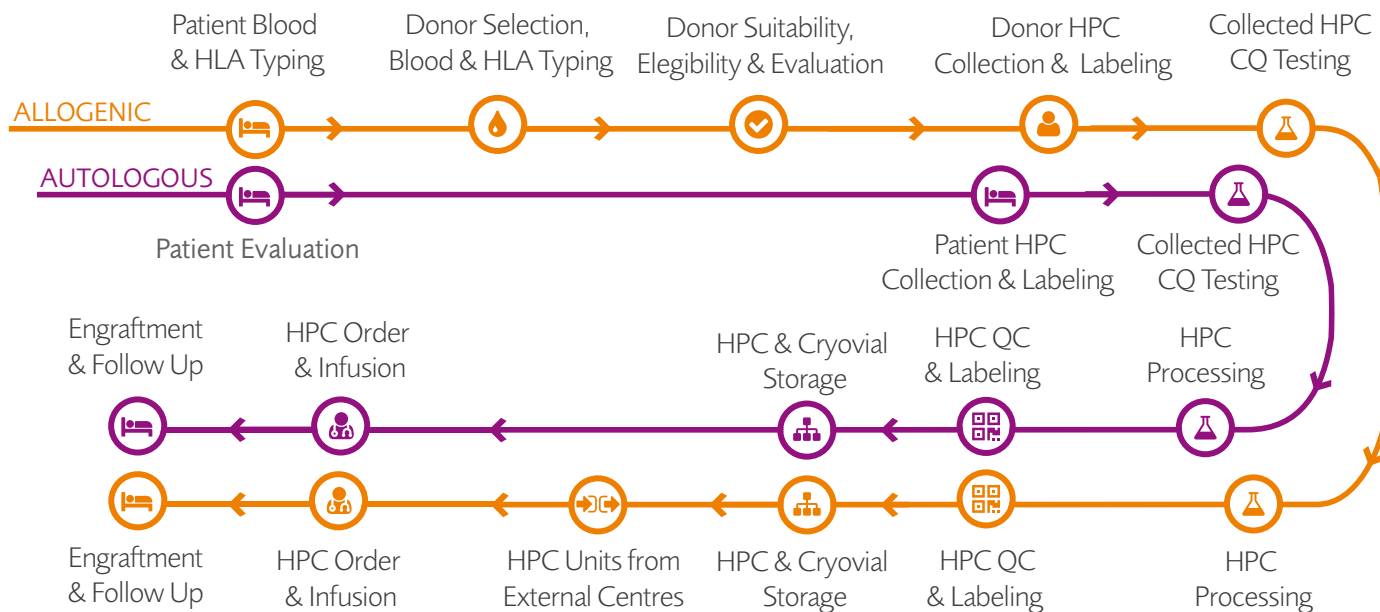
Patient Blood & HLA Typing

Donor Selection, Blood & HLA Typing

Donor Suitability, Elegibility & Evaluation

Donor HPC Collection & Labeling

Collected HPC CQ Testing

ALLOGENIC

AUTOLOGOUS

Patient Evaluation

Patient HPC Collection & Labeling

Collected HPC CQ Testing

Engraftment & Follow Up

HPC Order & Infusion

HPC & Cryovial Storage

HPC QC & Labeling

HPC Processing

Engraftment & Follow Up

HPC Order & Infusion

HPC Units from External Centres

HPC & Cryovial Storage

HPC QC & Labeling

HPC Processing